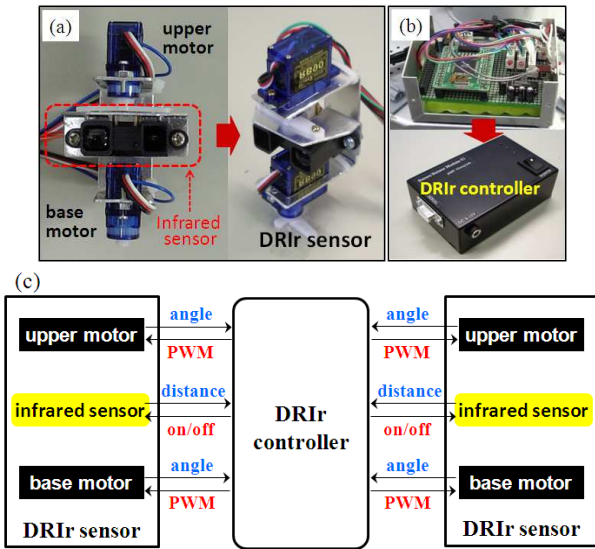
(a)

upper motor

base motor

Infrared sensor

DRIr sensor

(b)

DRIr controller

(c)

upper motor

angle

PWM

infrared sensor

distance

on/off

base motor

angle

PWM

DRIr sensor

DRIr controller

angle

PWM

upper motor

distance

on/off

infrared sensor

angle

PWM

base motor

DRIr sensor